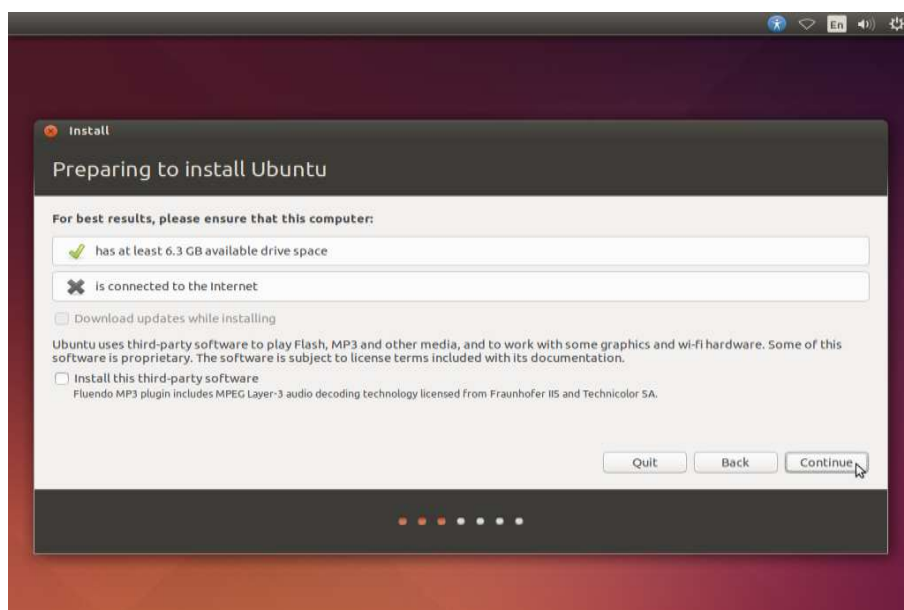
En

Install

Preparing to install Ubuntu

For best results, please ensure that this computer:

has at least 6.3 GB available drive space

is connected to the Internet

Download updates while installing

Ubuntu uses third-party software to play Flash, MP3 and other media, and to work with some graphics and wi-fi hardware. Some of this software is proprietary. The software is subject to license terms included with its documentation.

Install this third-party software

Fluendo MP3 plugin includes MPEG Layer-3 audio decoding technology licensed from Fraunhofer IIS and Technicolor SA.

Quit

Back

Continue